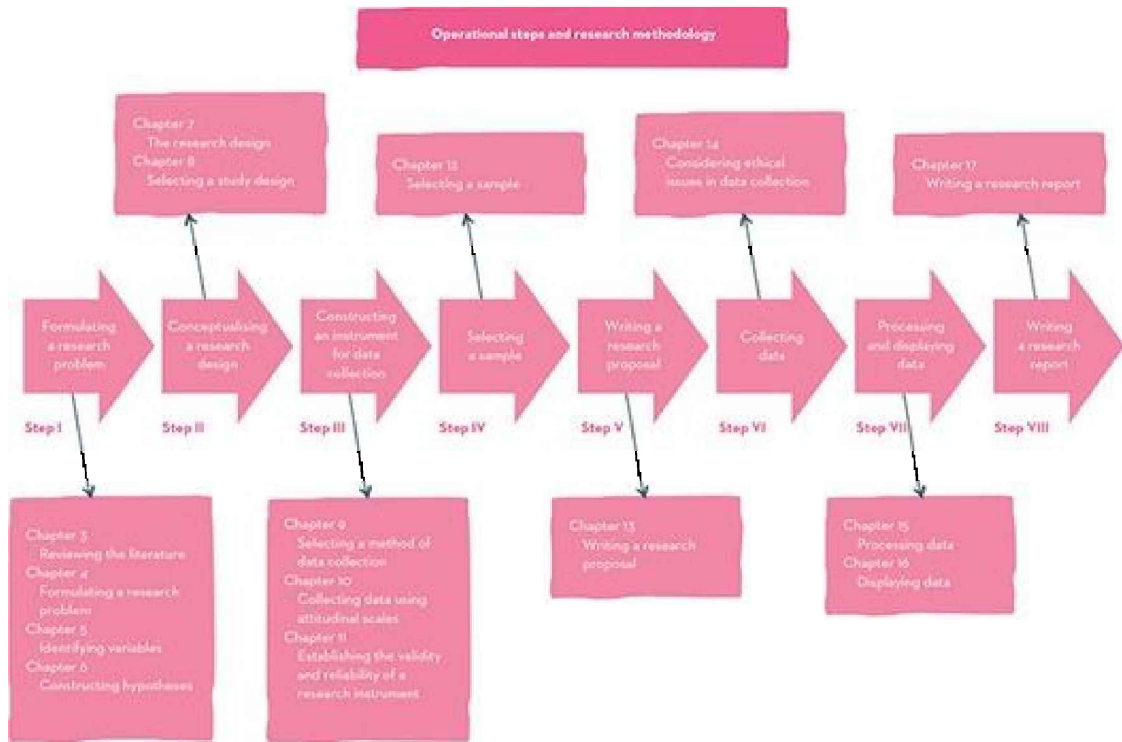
Operational steps and research methodology

Chapter 7
The research design
Chapter 8
Selecting a study design

Chapter 12
Selecting a sample

Chapter 14
Considering ethical issues in data collection

Chapter 17
Writing a research report

Formulating a research problem
Step I

Conceptualising a research design
Step II

Constructing an instrument for data collection
Step III

Selecting a sample
Step IV

Writing a research proposal
Step V

Collecting data
Step VI

Processing and displaying data
Step VII

Writing a research report
Step VIII

Chapter 3
Reviewing the literature
Chapter 4
Formulating a research problem
Chapter 5
Identifying variables
Chapter 6
Constructing hypotheses

Chapter 9
Selecting a method of data collection
Chapter 10
Collecting data using attitudinal scales
Chapter 11
Establishing the validity and reliability of a research instrument

Chapter 13
Writing a research proposal

Chapter 15
Processing data
Chapter 16
Displaying data